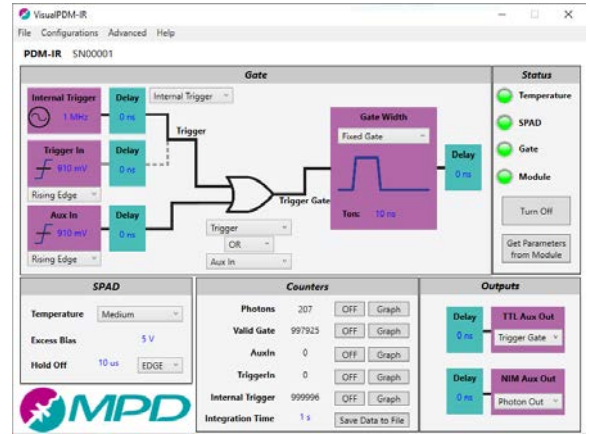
VisualPDM-IR

File Configurations Advanced Help

PDM-IR SN00001

Gate

Internal Trigger
1 MHz

Delay
0 ns

Internal Trigger

Trigger

Trigger In
910 mV

Delay
0 ns

Rising Edge

Aux In
910 mV

Delay
0 ns

Rising Edge

Trigger Gate

Trigger
OR
Aux In

Gate Width
Fixed Gate

Ton: 10 ns

Delay
0 ns

Status

Temperature

SPAD

Gate

Module

Turn Off

Get Parameters from Module

SPAD

Temperature Medium

Excess Bias 5 V

Hold Off 10 us EDGE

Counters

| | | | |
|---|---|---|---|
| Photons | 207 | OFF | Graph |
| Valid Gate | 997925 | OFF | Graph |
| AuxIn | 0 | OFF | Graph |
| TriggerIn | 0 | OFF | Graph |
| Internal Trigger | 999996 | OFF | Graph |
| Integration Time | 1 s | Save Data to File | |

Outputs

Delay
0 ns

TTL Aux Out
Trigger Gate

Delay
0 ns

NIM Aux Out
Photon Out

MPD